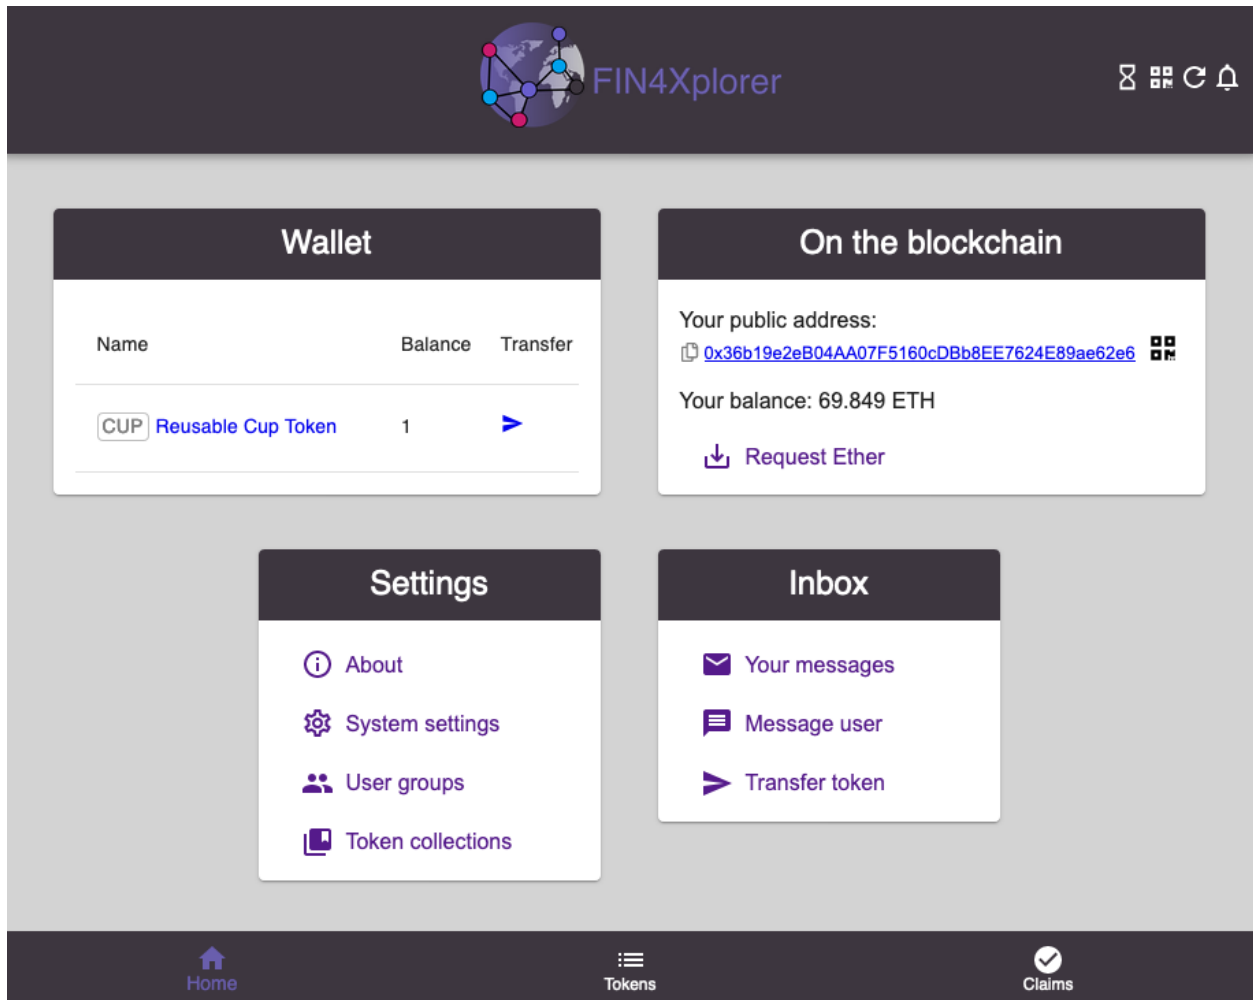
FIN4Xplorer

Wallet

| Name | Balance | Transfer |
|---|---|---|
| CUP Reusable Cup Token | 1 | |

On the blockchain

Your public address:
0x36b19e2eB04AA07F5160cDBb8EE7624E89ae62e6

Your balance: 69.849 ETH

Request Ether

Settings

About

System settings

User groups

Token collections

Inbox

Your messages

Message user

Transfer token

Home

Tokens

Claims